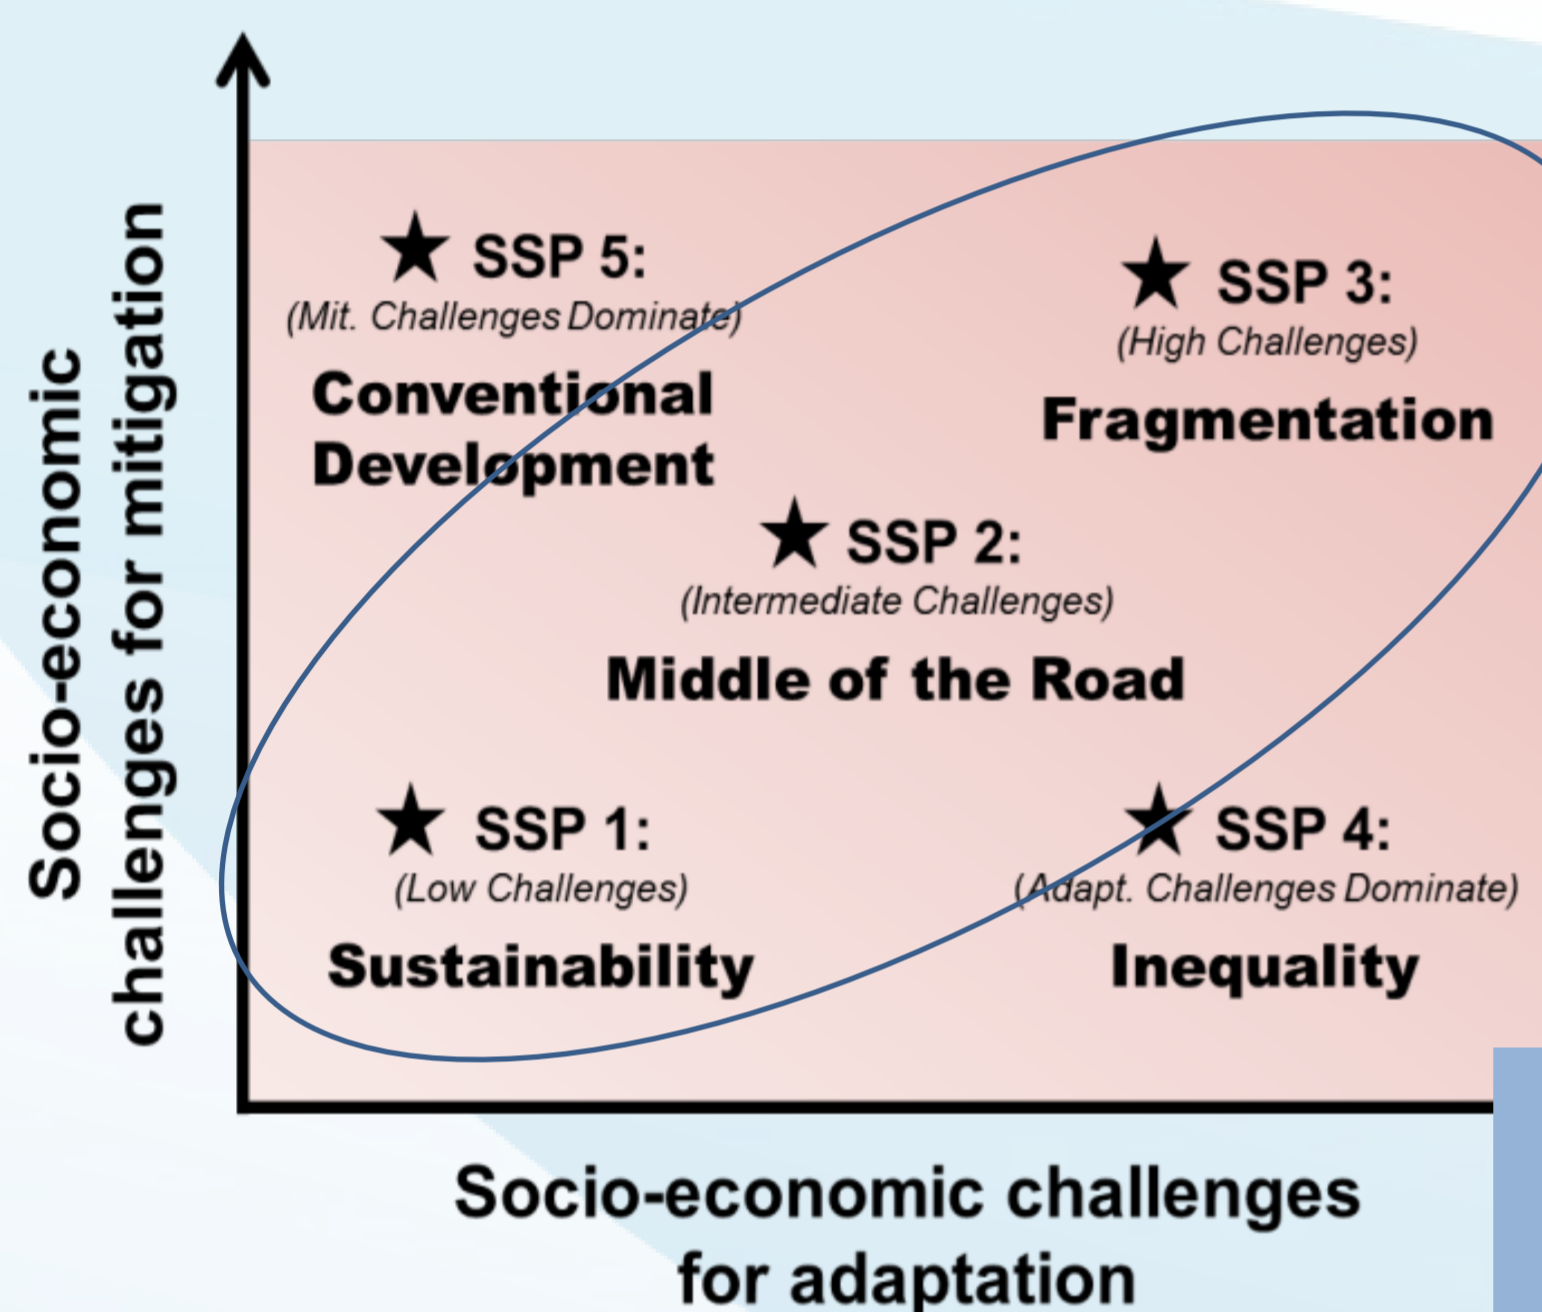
Socio-economic challenges for mitigation

★ SSP 5:
(Mit. Challenges Dominate)
Conventional Development

★ SSP 3:
(High Challenges)
Fragmentation

★ SSP 2:
(Intermediate Challenges)
Middle of the Road

★ SSP 1:
(Low Challenges)
Sustainability

★ SSP 4:
(Adapt. Challenges Dominate)
Inequality

Socio-economic challenges for adaptation